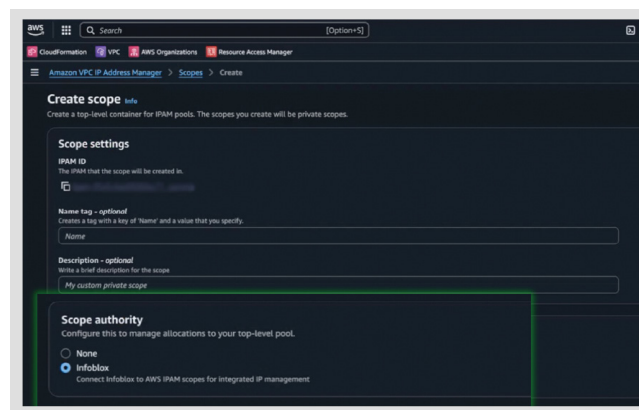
aws

Search

[Option+S]

CloudFormation VPC AWS Organizations Resource Access Manager

Amazon VPC IP Address Manager > Scopes > Create

Create scope Info

Create a top-level container for IPAM pools. The scopes you create will be private scopes.

Scope settings

IPAM ID

The IPAM that the scope will be created in.

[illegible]

Name tag - optional

Creates a tag with a key of 'Name' and a value that you specify.

Name

Description - optional

Write a brief description for the scope

My custom private scope

Scope authority

Configure this to manage allocations to your top-level pool.

None

Infoblox

Connect Infoblox to AWS IPAM scopes for integrated IP management